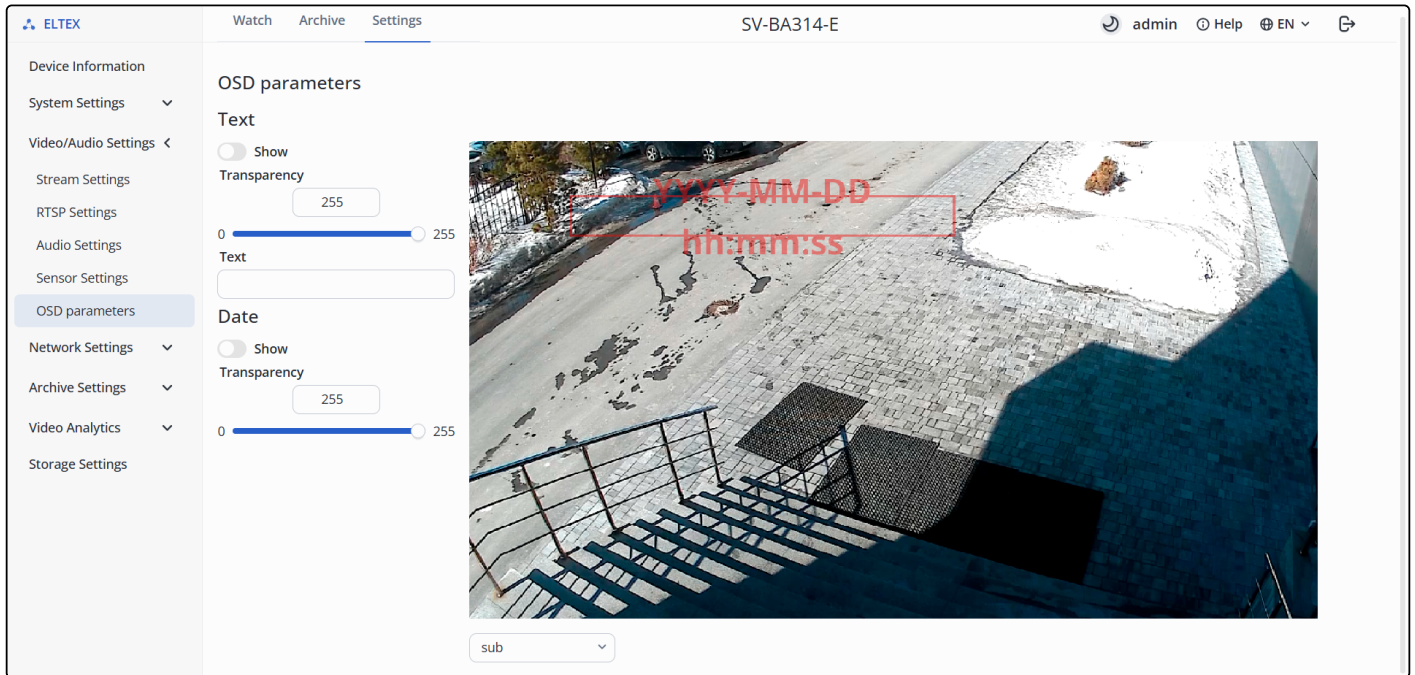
ELTEX

Watch Archive Settings

SV-BA314-E

admin Help EN

Device Information

System Settings

Video/Audio Settings

Stream Settings

RTSP Settings

Audio Settings

Sensor Settings

OSD parameters

Network Settings

Archive Settings

Video Analytics

Storage Settings

OSD parameters

Text

Show

Transparency

255

0 255

Text

Date

Show

Transparency

255

0 255

YYYY-MM-DD
hh:mm:ss

sub